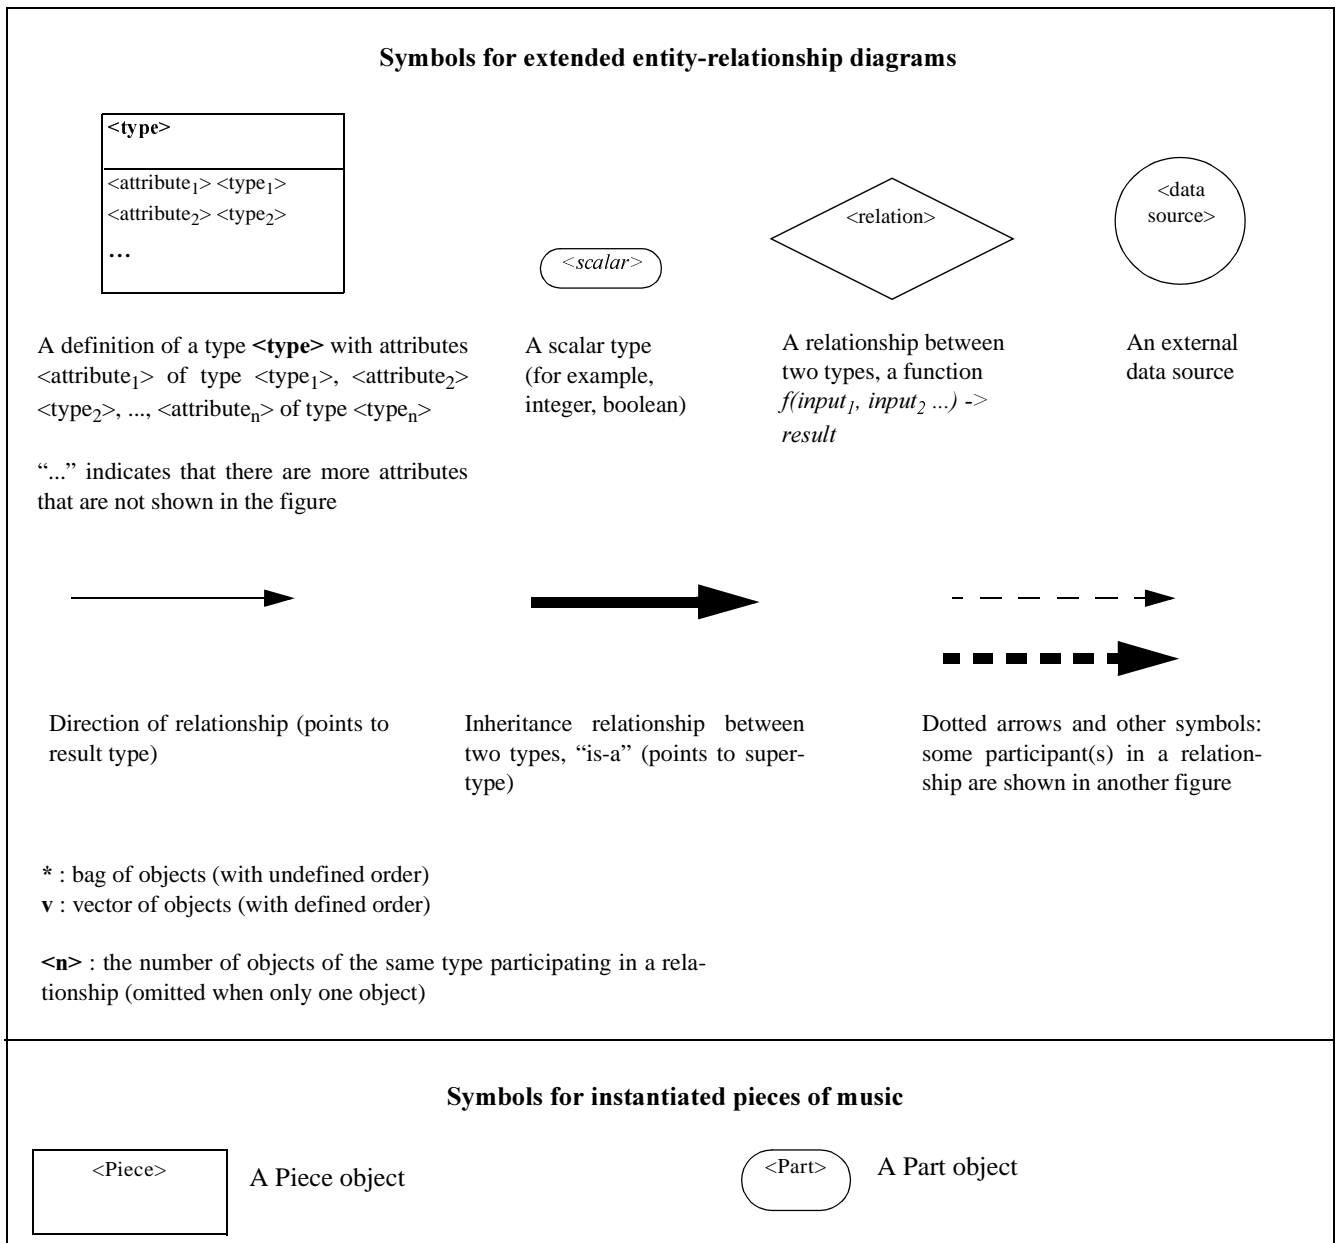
**Symbols for extended entity-relationship diagrams**

**<type>**

<attribute$_1$> <type$_1$>
<attribute$_2$> <type$_2$>
...

<scalar>

<relation>

<data source>

A definition of a type **<type>** with attributes <attribute$_1$> of type <type$_1$>, <attribute$_2$> <type$_2$>, ..., <attribute$_n$> of type <type$_n$>

"..." indicates that there are more attributes that are not shown in the figure

A scalar type (for example, integer, boolean)

A relationship between two types, a function *f(input$_1$, input$_2$ ...) -> result*

An external data source

Direction of relationship (points to result type)

Inheritance relationship between two types, "is-a" (points to supertype)

Dotted arrows and other symbols: some participant(s) in a relationship are shown in another figure

**\*** : bag of objects (with undefined order)
**v** : vector of objects (with defined order)

**<n>** : the number of objects of the same type participating in a relationship (omitted when only one object)

**Symbols for instantiated pieces of music**

<Piece>

A Piece object

<Part>

A Part object